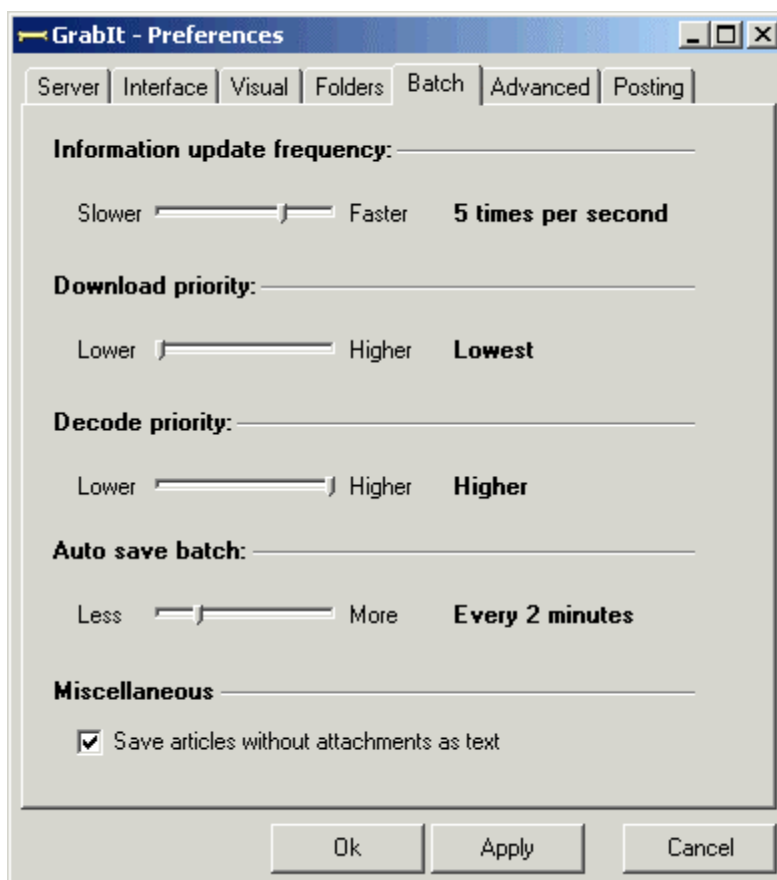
GrabIt - Preferences

Server | Interface | Visual | Folders | Batch | Advanced | Posting

Information update frequency:

Slower Faster 5 times per second

Download priority:

Lower Higher Lowest

Decode priority:

Lower Higher Higher

Auto save batch:

Less More Every 2 minutes

Miscellaneous

Save articles without attachments as text

Ok Apply Cancel